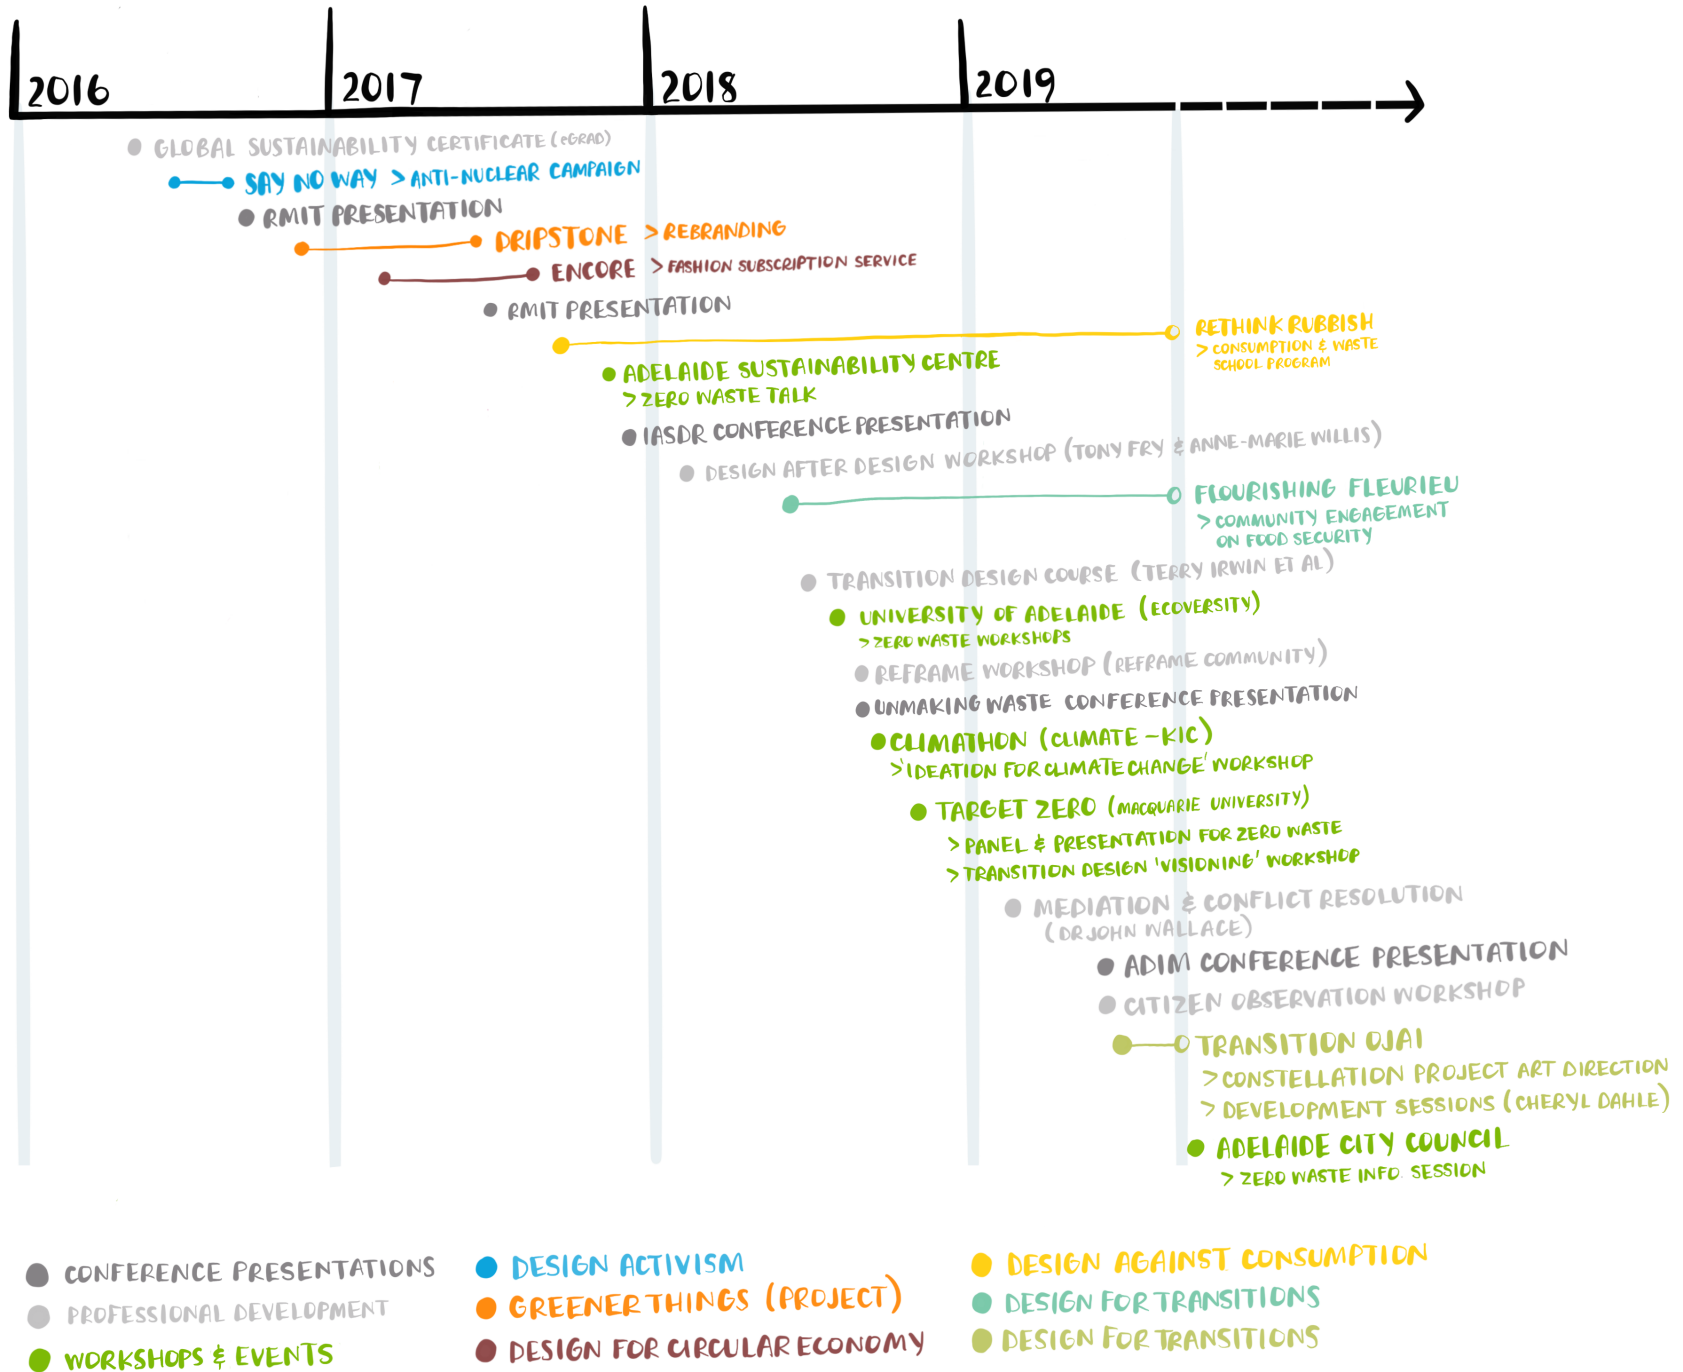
2016
2017
2018
2019

GLOBAL SUSTAINABILITY CERTIFICATE (eGRAD)
SAY NO WAY > ANTI-NUCLEAR CAMPAIGN
RMIT PRESENTATION
DRIPSTONE > REBRANDING
ENCORE > FASHION SUBSCRIPTION SERVICE
RMIT PRESENTATION
RETHINK RUBBISH
> CONSUMPTION & WASTE SCHOOL PROGRAM
ADELAIDE SUSTAINABILITY CENTRE
> ZERO WASTE TALK
IASDR CONFERENCE PRESENTATION
DESIGN AFTER DESIGN WORKSHOP (TONY FRY & ANNE-MARIE WILLIS)
FLOURISHING FLEURIEU
> COMMUNITY ENGAGEMENT ON FOOD SECURITY
TRANSITION DESIGN COURSE (TERRY IRWIN ET AL)
UNIVERSITY OF ADELAIDE (ECOVERSITY)
> ZERO WASTE WORKSHOPS
REFRAME WORKSHOP (REFRAME COMMUNITY)
UNMAKING WASTE CONFERENCE PRESENTATION
CLIMATHON (CLIMATE-KIC)
> 'IDEATION FOR CLIMATE CHANGE' WORKSHOP
TARGET ZERO (MACQUARIE UNIVERSITY)
> PANEL & PRESENTATION FOR ZERO WASTE
> TRANSITION DESIGN 'VISIONING' WORKSHOP
MEDIATION & CONFLICT RESOLUTION (DR JOHN WALLACE)
ADIM CONFERENCE PRESENTATION
CITIZEN OBSERVATION WORKSHOP
TRANSITION OJAI
> CONSTELLATION PROJECT ART DIRECTION
> DEVELOPMENT SESSIONS (CHERYL DAHLE)
ADELAIDE CITY COUNCIL
> ZERO WASTE INFO. SESSION

CONFERENCE PRESENTATIONS
PROFESSIONAL DEVELOPMENT
WORKSHOPS & EVENTS
DESIGN ACTIVISM
GREENER THINGS (PROJECT)
DESIGN FOR CIRCULAR ECONOMY
DESIGN AGAINST CONSUMPTION
DESIGN FOR TRANSITIONS
DESIGN FOR TRANSITIONS